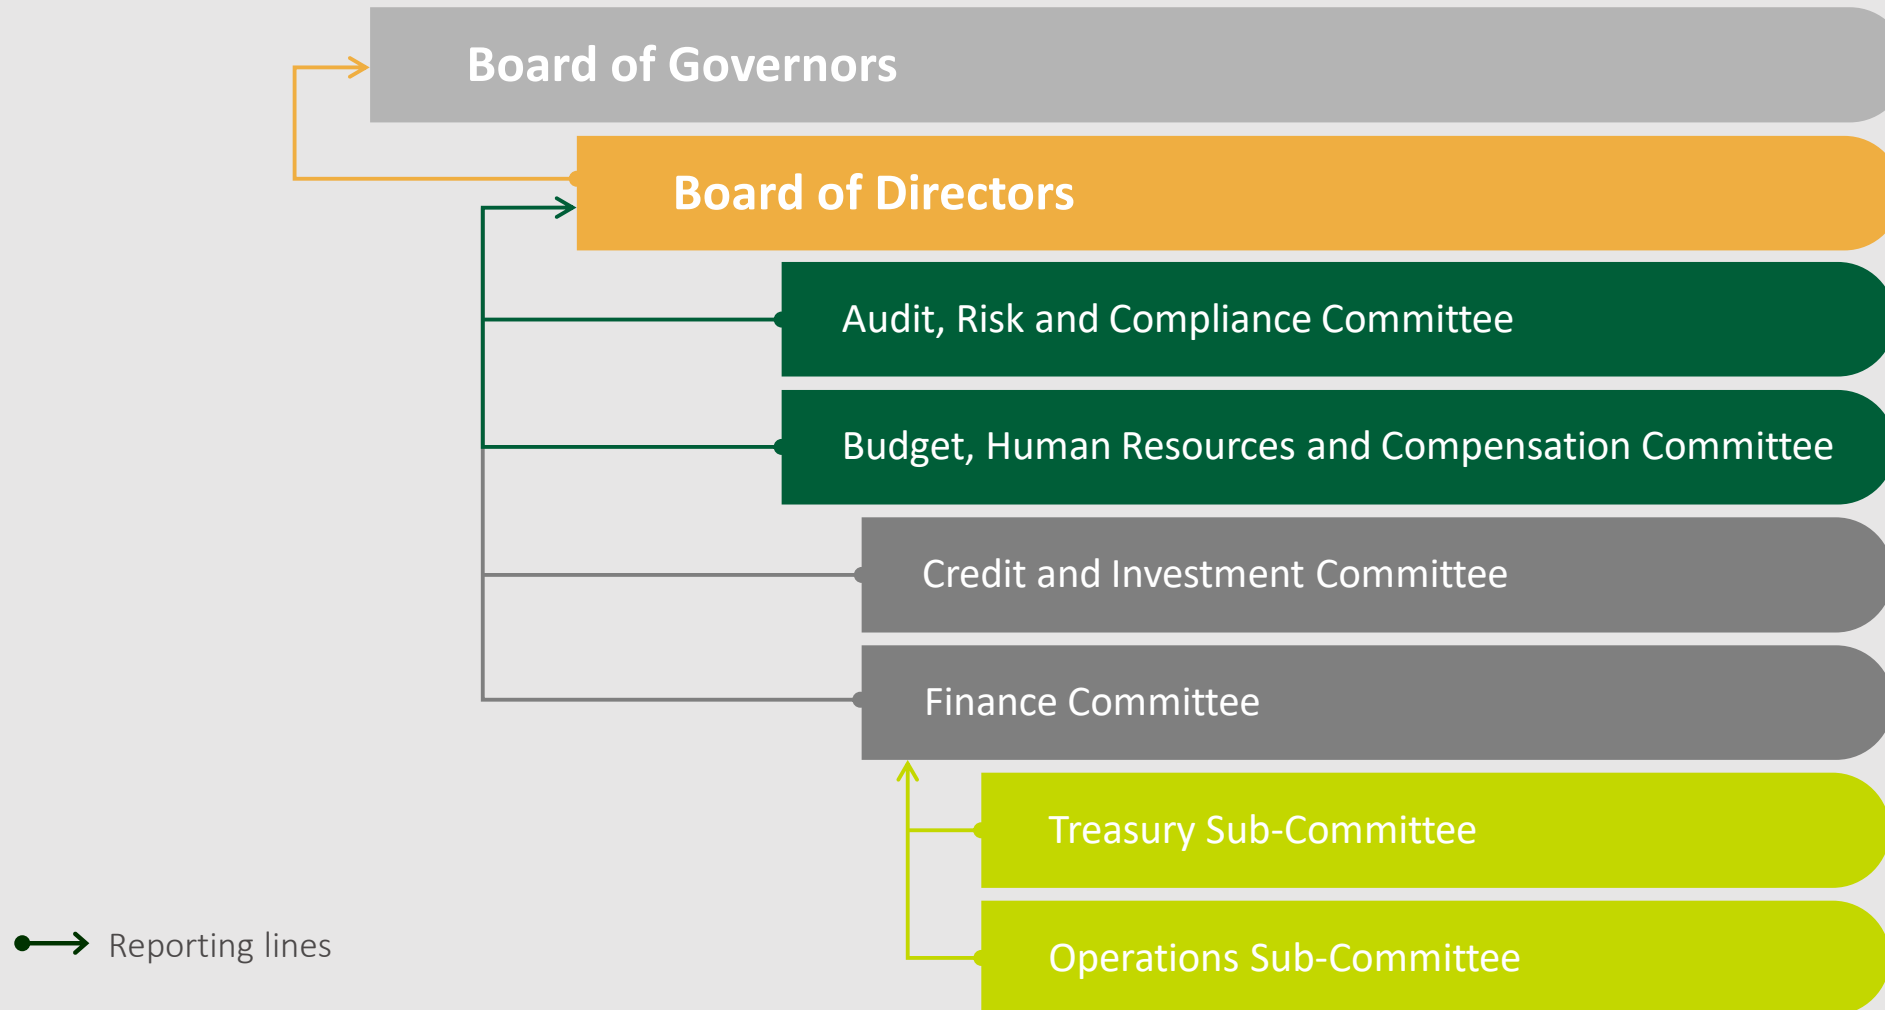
Board of Governors

Board of Directors

Audit, Risk and Compliance Committee

Budget, Human Resources and Compensation Committee

Credit and Investment Committee

Finance Committee

Treasury Sub-Committee

Operations Sub-Committee

Reporting lines